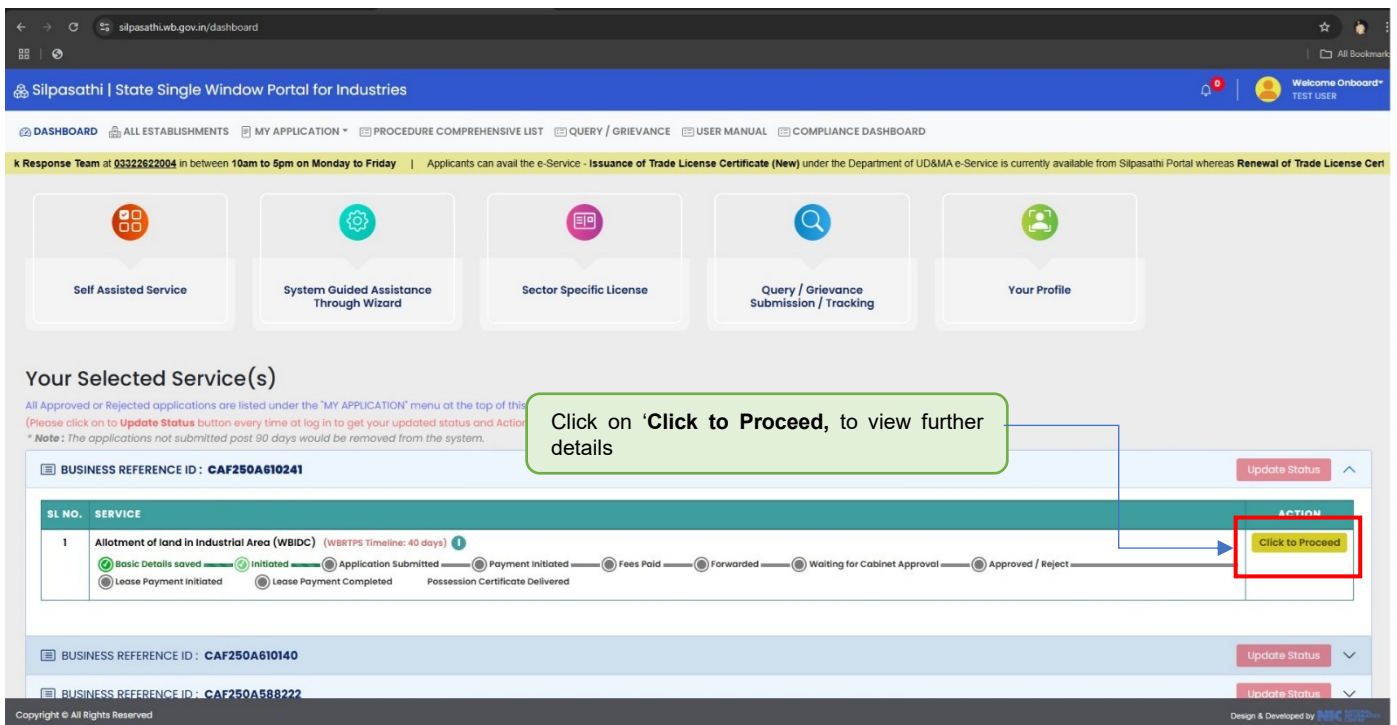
silpasathi.wb.gov.in/dashboard

All Bookmarks

Silpasathi | State Single Window Portal for Industries

0

Welcome Onboard
TEST USER

DASHBOARD ALL ESTABLISHMENTS MY APPLICATION PROCEDURE COMPREHENSIVE LIST QUERY / GRIEVANCE USER MANUAL COMPLIANCE DASHBOARD

k Response Team at 03322622004 in between 10am to 5pm on Monday to Friday | Applicants can avail the e-Service - Issuance of Trade License Certificate (New) under the Department of UD&MA e-Service is currently available from Silpasathi Portal whereas Renewal of Trade License Cert

Self Assisted Service

System Guided Assistance Through Wizard

Sector Specific License

Query / Grievance Submission / Tracking

Your Profile

Your Selected Service(s)

All Approved or Rejected applications are listed under the "MY APPLICATION" menu at the top of this
(Please click on to Update Status button every time at log in to get your updated status and Action
* Note: The applications not submitted post 90 days would be removed from the system.

Click on 'Click to Proceed, to view further details

BUSINESS REFERENCE ID : CAF250A610241

Update Status

| SL NO. | SERVICE | ACTION |
|---|---|---|
| 1 | Allotment of land in Industrial Area (WBIDC) (WBRTPS Timeline: 40 days) Basic Details saved Initiated Application Submitted Payment Initiated Fees Paid Forwarded Waiting for Cabinet Approval Approved / Reject Lease Payment Initiated Lease Payment Completed Possession Certificate Delivered | Click to Proceed |

BUSINESS REFERENCE ID : CAF250A610140

Update Status

BUSINESS REFERENCE ID : CAF250A588222

Update Status

Copyright © All Rights Reserved

Design & Developed by NIC